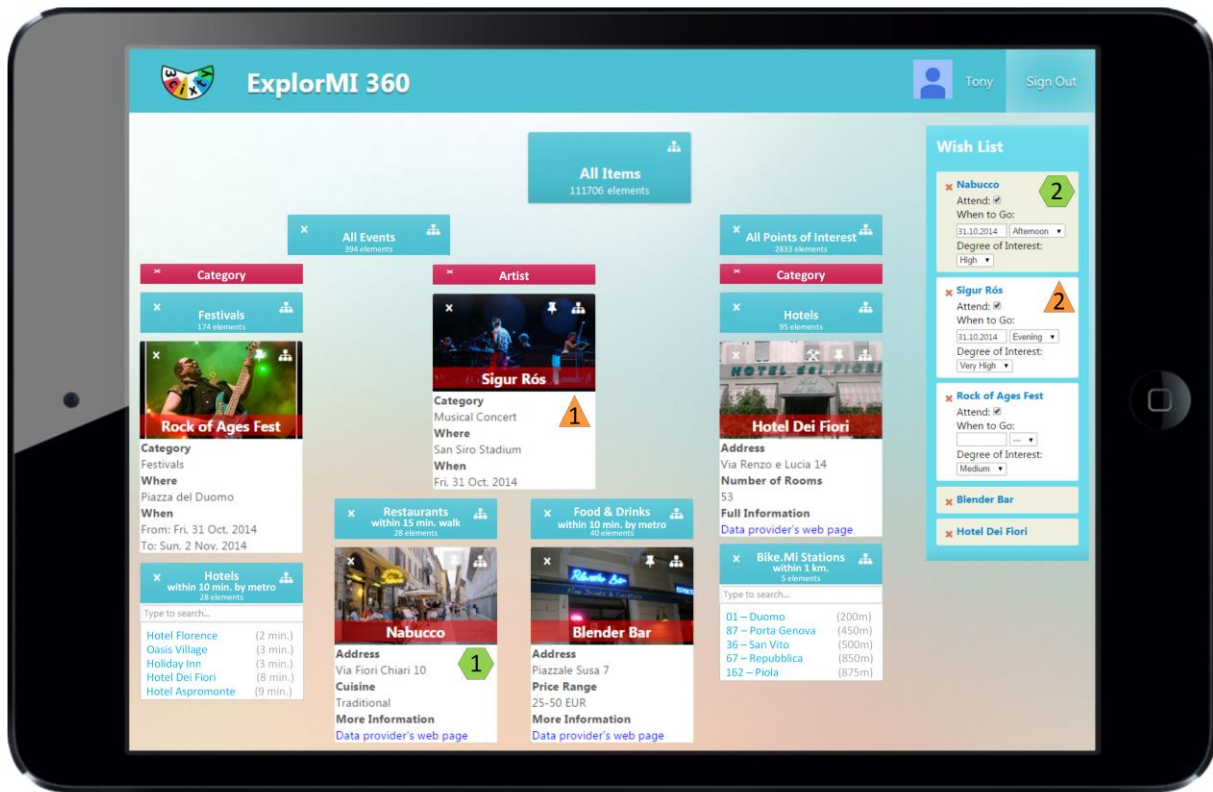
ExplorMI 360

Tony

Sign Out

All Items
111706 elements

All Events
394 elements

All Points of Interest
2833 elements

Category

Festivals
174 elements

Rock of Ages Fest

Category
Festivals
Where
Piazza del Duomo
When
From: Fri, 31 Oct. 2014
To: Sun, 2 Nov. 2014

Hotels
within 10 min. by metro
28 elements

Type to search...

| | |
|---|---|
| Hotel Florence | (2 min.) |
| Oasis Village | (3 min.) |
| Holiday Inn | (3 min.) |
| Hotel Dei Fiori | (8 min.) |
| Hotel Aspromonte | (9 min.) |

Artist

Sigur Rós

Category
Musical Concert
Where
San Siro Stadium
When
Fri, 31 Oct. 2014

1

Restaurants
within 15 min. walk
28 elements

Nabucco

Address
Via Fiori Chiari 10
Cuisine
Traditional
More Information
Data provider's web page

1

Food & Drinks
within 10 min. by metro
40 elements

Blender Bar

Address
Piazzale Susa 7
Price Range
25-50 EUR
More Information
Data provider's web page

Category

Hotels
95 elements

Hotel Dei Fiori

Address
Via Renzo e Lucia 14
Number of Rooms
53
Full Information
Data provider's web page

Bike.Mi Stations
within 1 km.
5 elements

Type to search...

| | |
|---|---|
| 01 – Duomo | (200m) |
| 87 – Porta Genova | (450m) |
| 36 – San Vito | (500m) |
| 67 – Repubblica | (850m) |
| 162 – Piola | (875m) |

Wish List

Nabucco
2
Attend: ☑
When to Go:
31.10.2014 Afternoon
Degree of Interest:
High

Sigur Rós
2
Attend: ☑
When to Go:
31.10.2014 Evening
Degree of Interest:
Very High

Rock of Ages Fest
Attend: ☑
When to Go:
---
Degree of Interest:
Medium

Blender Bar

Hotel Dei Fiori